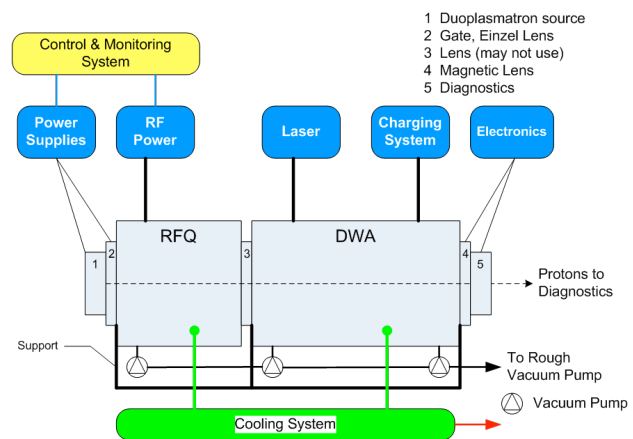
1 Duoplasmatron source
2 Gate, Einzel Lens
3 Lens (may not use)
4 Magnetic Lens
5 Diagnostics

Control & Monitoring System

Power Supplies

RF Power

Laser

Charging System

Electronics

RFQ

DWA

1

2

3

4

5

Protons to Diagnostics

Support

To Rough Vacuum Pump

Vacuum Pump

Cooling System